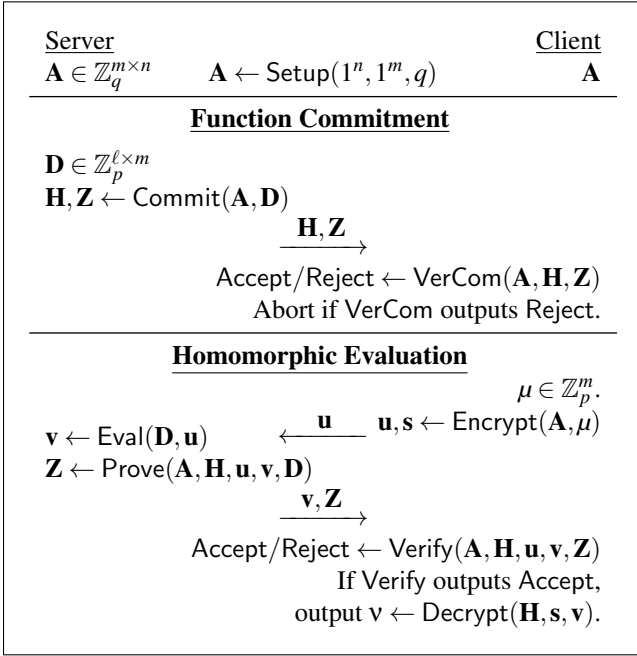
Server $\mathbf{A} \in \mathbb{Z}_q^{m \times n}$ $\mathbf{A} \leftarrow \mathsf{Setup}(1^n, 1^m, q)$ Client $\mathbf{A}$

**Function Commitment**

$\mathbf{D} \in \mathbb{Z}_p^{\ell \times m}$

$\mathbf{H}, \mathbf{Z} \leftarrow \mathsf{Commit}(\mathbf{A}, \mathbf{D})$

$\xrightarrow{\mathbf{H}, \mathbf{Z}}$

Accept/Reject $\leftarrow \mathsf{VerCom}(\mathbf{A}, \mathbf{H}, \mathbf{Z})$

Abort if VerCom outputs Reject.

**Homomorphic Evaluation**

$\mu \in \mathbb{Z}_p^m$.

$\mathbf{v} \leftarrow \mathsf{Eval}(\mathbf{D}, \mathbf{u})$ $\xleftarrow{\mathbf{u}}$ $\mathbf{u}, \mathbf{s} \leftarrow \mathsf{Encrypt}(\mathbf{A}, \mu)$

$\mathbf{Z} \leftarrow \mathsf{Prove}(\mathbf{A}, \mathbf{H}, \mathbf{u}, \mathbf{v}, \mathbf{D})$

$\xrightarrow{\mathbf{v}, \mathbf{Z}}$

Accept/Reject $\leftarrow \mathsf{Verify}(\mathbf{A}, \mathbf{H}, \mathbf{u}, \mathbf{v}, \mathbf{Z})$

If Verify outputs Accept,

output $\nu \leftarrow \mathsf{Decrypt}(\mathbf{H}, \mathbf{s}, \mathbf{v})$.